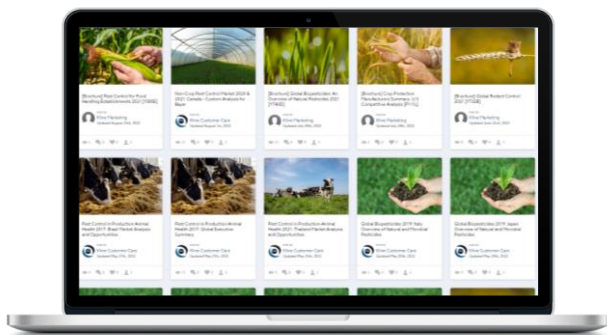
[Brochure] Pest Control for Food Handling Establishments 2021 [T088]

Kline Marketing

Non-Crop Pest Control Market 2020 & 2021: Canada - Custom Analysis for Bayer

Kline Customer Care

Global Biopesticides: An Overview of Natural Pesticides 2021 [T403]

Kline Marketing

[Brochure] Crop Protection Manufacturers Summary: U.S. Competitive Analysis [P374]

Kline Marketing

[Brochure] Global Rodent Control 2021 [T108]

Kline Marketing

Pest Control in Production Animal Health 2017: Brazil Market Analysis and Opportunities

Kline Customer Care

Pest Control in Production Animal Health 2017: Global Executive Summary

Kline Customer Care

Pest Control in Production Animal Health 2017: Thailand Market Analysis and Opportunities

Kline Customer Care

Global Biopesticides 2019: Key Overview of Natural and Microbial Pesticides

Kline Customer Care

Global Biopesticides 2019: Japan Overview of Natural and Microbial Pesticides

Kline Customer Care